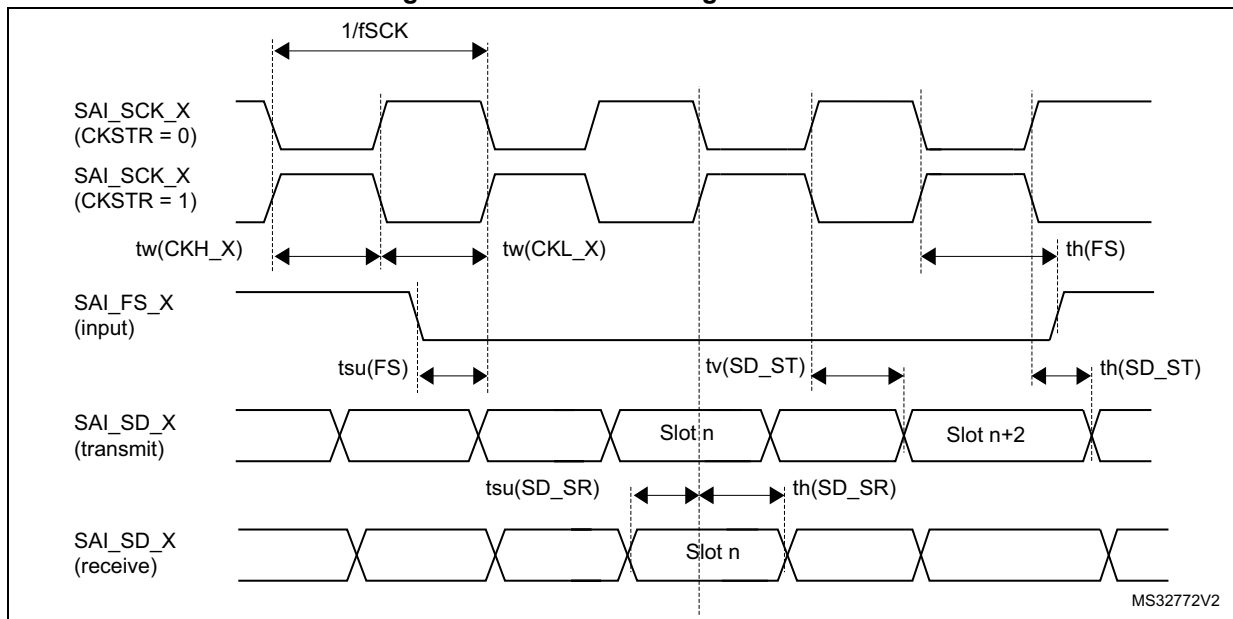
1/fSCK

SAI_SCK_X
(CKSTR = 0)

SAI_SCK_X
(CKSTR = 1)

tw(CKH_X)

tw(CKL_X)

th(FS)

SAI_FS_X
(input)

tsu(FS)

tv(SD_ST)

th(SD_ST)

SAI_SD_X
(transmit)

Slot n

Slot n+2

tsu(SD_SR)

th(SD_SR)

SAI_SD_X
(receive)

Slot n

MS32772V2